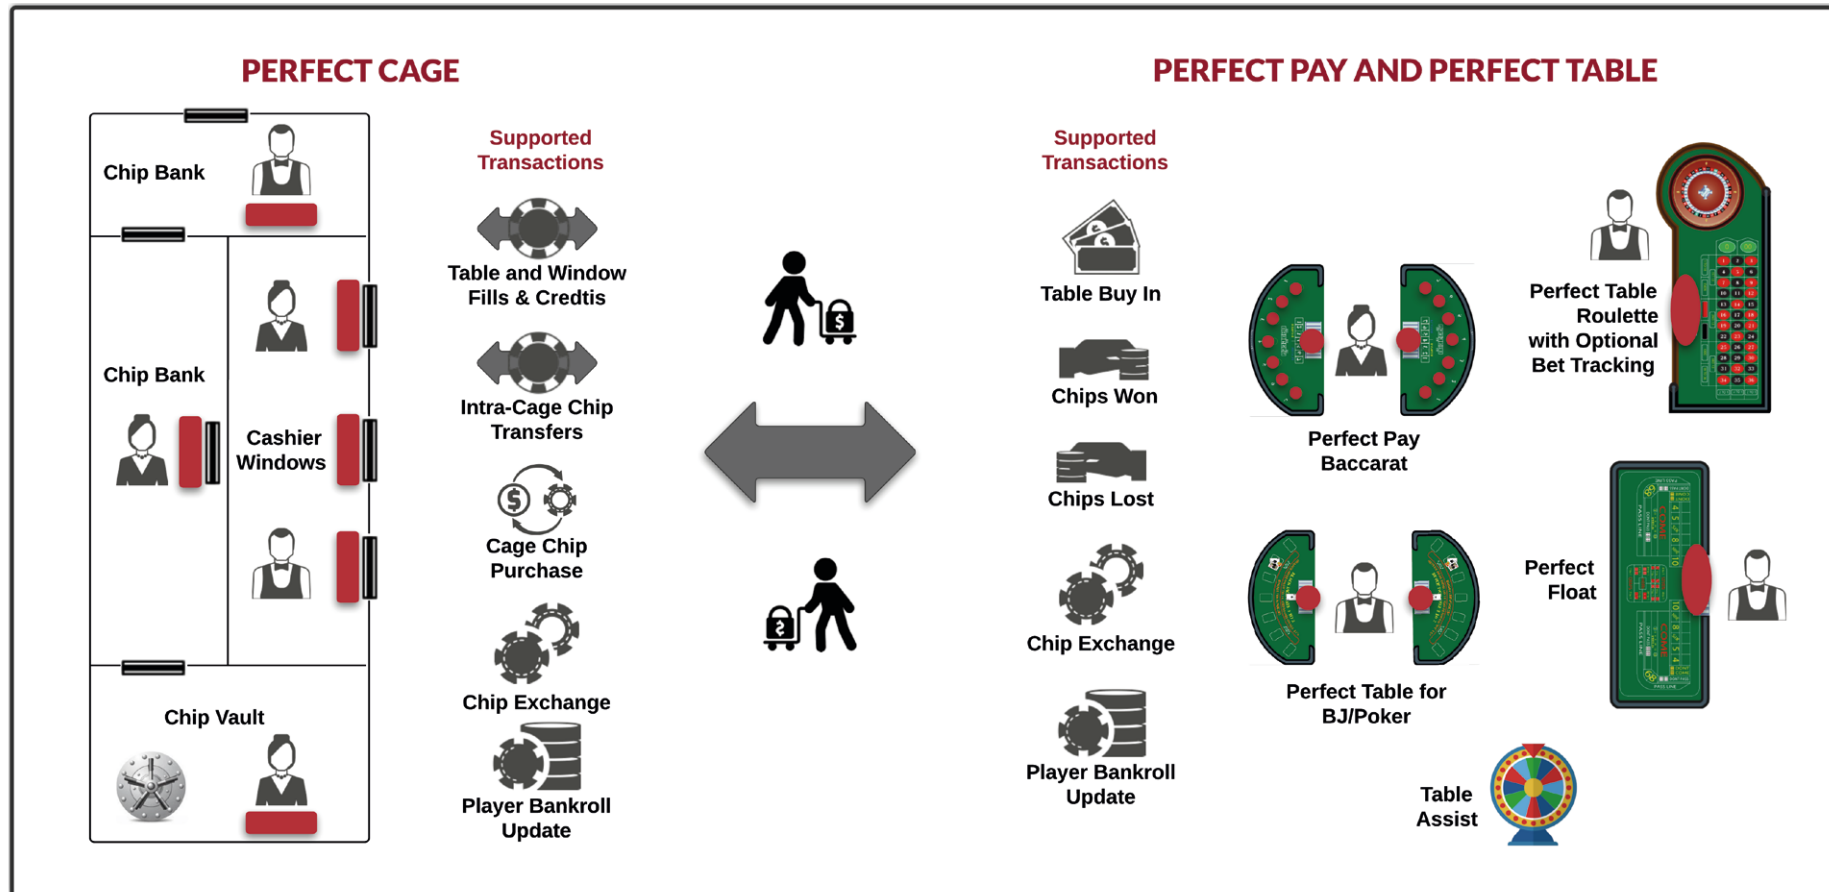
PERFECT CAGE

Chip Bank

Chip Bank

Cashier Windows

Chip Vault

Supported Transactions

Table and Window Fills & Credtis

Intra-Cage Chip Transfers

Cage Chip Purchase

Chip Exchange

Player Bankroll Update

PERFECT PAY AND PERFECT TABLE

Supported Transactions

Table Buy In

Chips Won

Chips Lost

Chip Exchange

Player Bankroll Update

Perfect Pay Baccarat

Perfect Table Roulette with Optional Bet Tracking

Perfect Table for BJ/Poker

Perfect Float

Table Assist